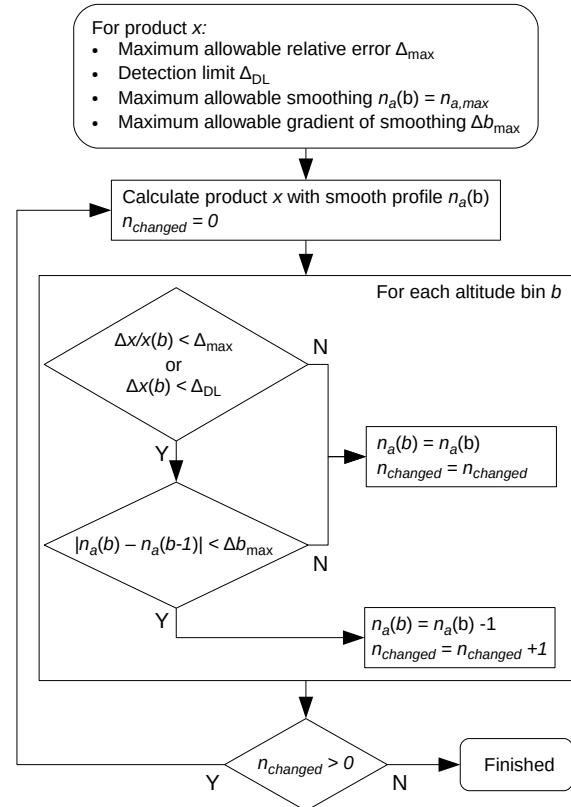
For product $x$:
- Maximum allowable relative error $\Delta_{\max}$
- Detection limit $\Delta_{DL}$
- Maximum allowable smoothing $n_a(b) = n_{a,max}$
- Maximum allowable gradient of smoothing $\Delta b_{\max}$

Calculate product $x$ with smooth profile $n_a(b)$
$n_{changed} = 0$

For each altitude bin $b$

$\Delta x/x(b) < \Delta_{\max}$
or
$\Delta x(b) < \Delta_{DL}$

N

Y

$n_a(b) = n_a(b)$
$n_{changed} = n_{changed}$

$|n_a(b) - n_a(b\text{-}1)| < \Delta b_{\max}$

N

Y

$n_a(b) = n_a(b) -1$
$n_{changed} = n_{changed} +1$

$n_{changed} > 0$

Y

N

Finished